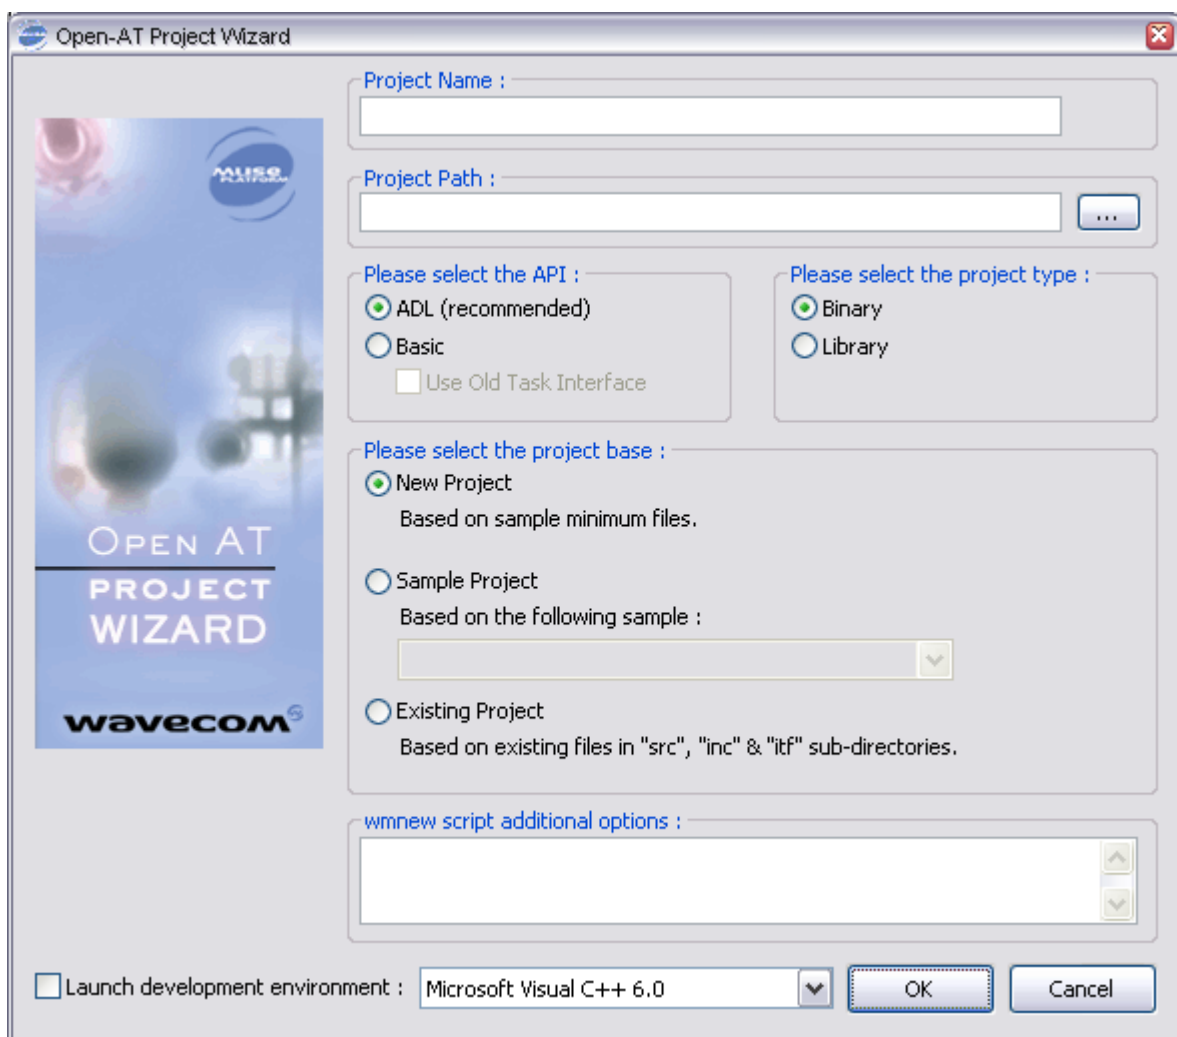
Open-AT Project Wizard

MUSE PLATFORM

OPEN AT
PROJECT
WIZARD

wavecom

Project Name :

Project Path :

...

Please select the API :
ADL (recommended)
Basic
Use Old Task Interface

Please select the project type :
Binary
Library

Please select the project base :
New Project
Based on sample minimum files.

Sample Project
Based on the following sample :

Existing Project
Based on existing files in "src", "inc" & "itf" sub-directories.

wmnew script additional options :

Launch development environment : Microsoft Visual C++ 6.0

OK

Cancel